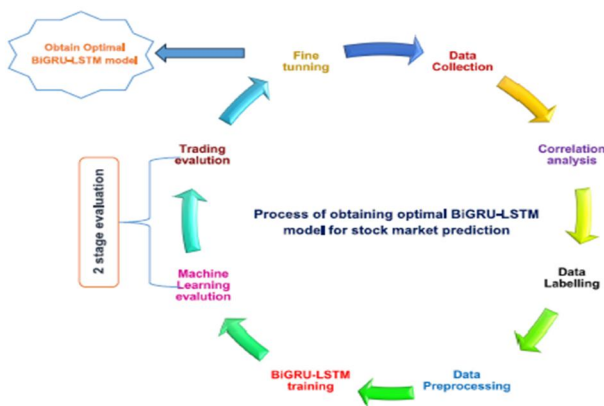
Obtain Optimal BiGRU-LSTM model

Fine tunning

Data Collection

Correlation analysis

Process of obtaining optimal BiGRU-LSTM model for stock market prediction

Data Labelling

Data Preprocessing

BiGRU-LSTM training

Machine Learning evalution

Trading evalution

2 stage evaluation